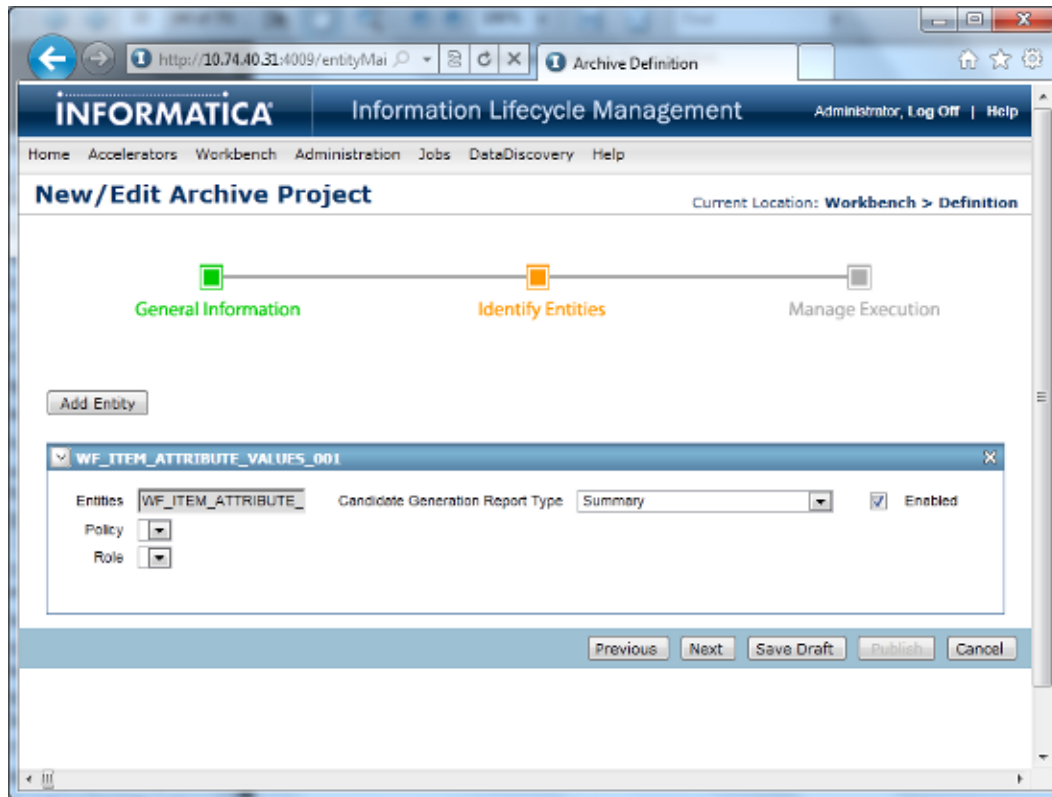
http://10.74.40.31:4009/entityMai

Archive Definition

INFORMATICA

Information Lifecycle Management

Administrator, Log Off | Help

Home Accelerators Workbench Administration Jobs DataDiscovery Help

New/Edit Archive Project

Current Location: Workbench > Definition

General Information

Identify Entities

Manage Execution

Add Entity

WF_ITEM_ATTRIBUTE_VALUES_001

Entities WF_ITEM_ATTRIBUTE_

Candidate Generation Report Type Summary

Enabled

Policy

Role

Previous Next Save Draft Publish Cancel